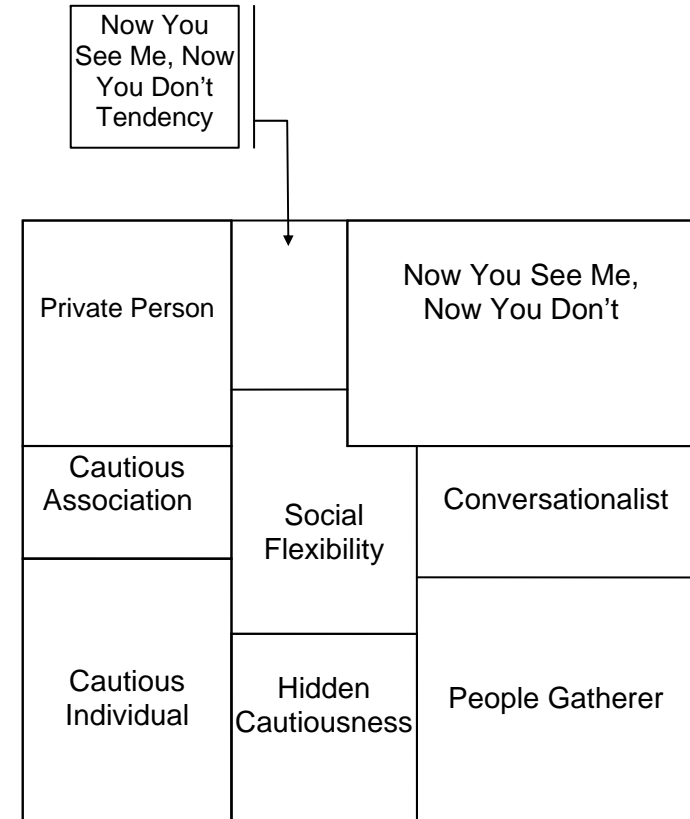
Now You See Me, Now You Don't Tendency

Private Person

Now You See Me, Now You Don't

Cautious Association

Social Flexibility

Conversationalist

Cautious Individual

Hidden Cautiousness

People Gatherer